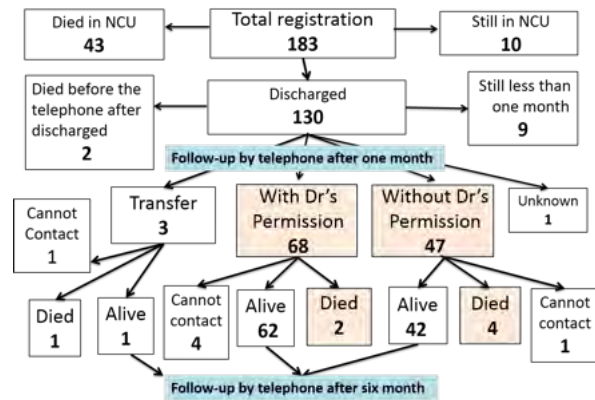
Died in NCU
43

Total registration
183

Still in NCU
10

Died before the telephone after discharged
2

Discharged
130

Still less than one month
9

Follow-up by telephone after one month

Transfer
3

With Dr's Permission
68

Without Dr's Permission
47

Unknown
1

Cannot Contact
1

Died
1

Alive
1

Cannot contact
4

Alive
62

Died
2

Alive
42

Died
4

Cannot contact
1

Follow-up by telephone after six month